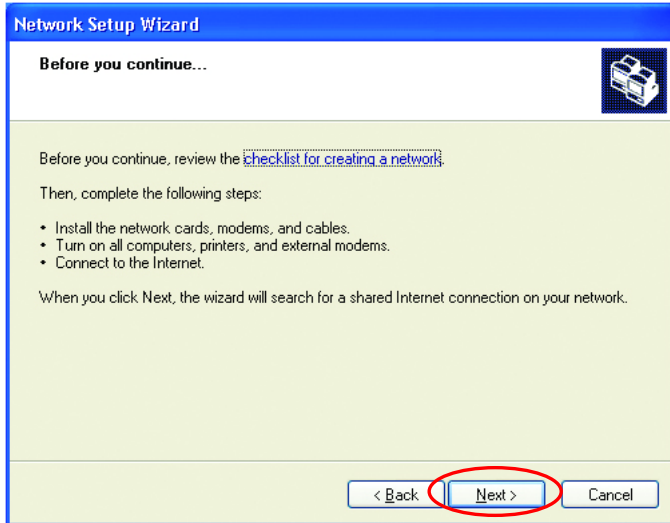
Network Setup Wizard

Before you continue...

Before you continue, review the checklist for creating a network.

Then, complete the following steps:

• Install the network cards, modems, and cables.
• Turn on all computers, printers, and external modems.
• Connect to the Internet.

When you click Next, the wizard will search for a shared Internet connection on your network.

< Back   Next >   Cancel